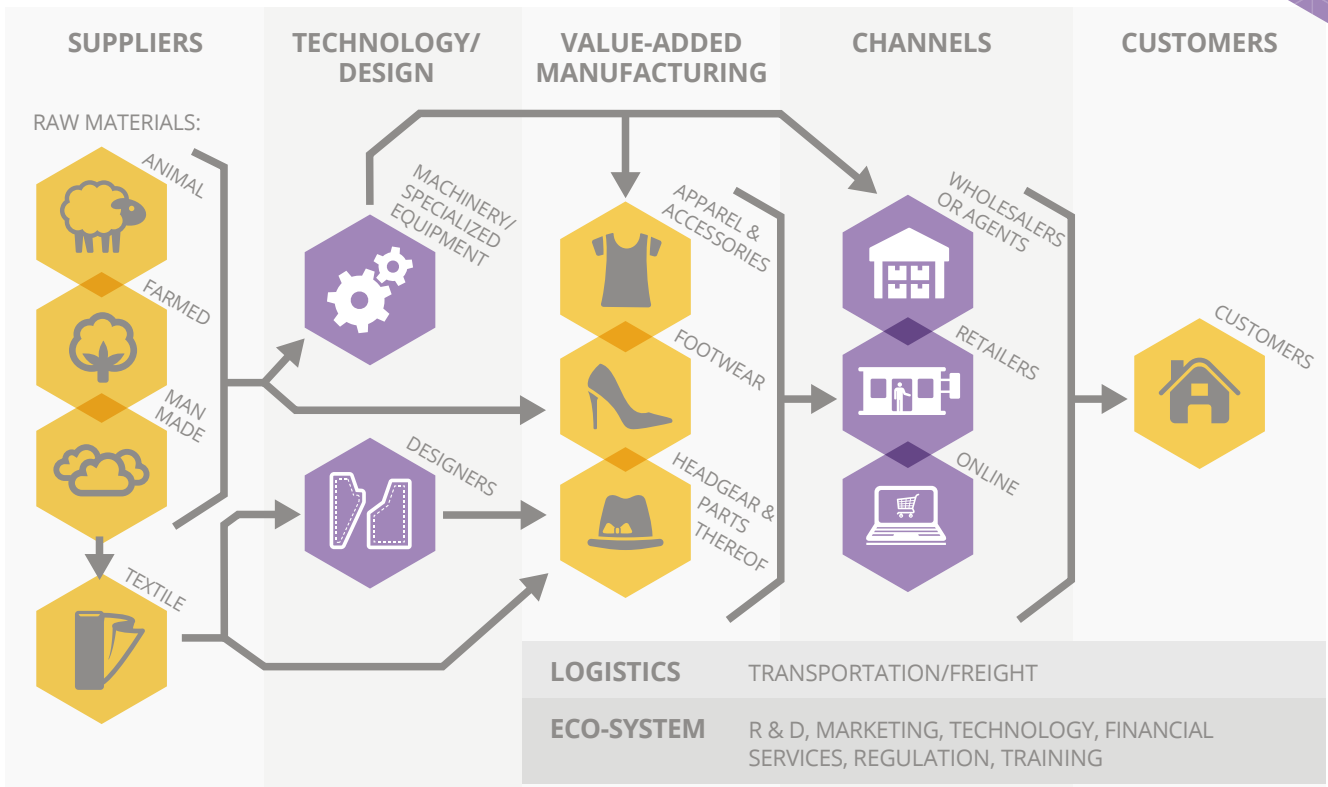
SUPPLIERS

TECHNOLOGY/ DESIGN

VALUE-ADDED MANUFACTURING

CHANNELS

CUSTOMERS

RAW MATERIALS:

ANIMAL

FARMED

MAN MADE

TEXTILE

MACHINERY/ SPECIALIZED EQUIPMENT

DESIGNERS

APPAREL & ACCESSORIES

FOOTWEAR

HEADGEAR & PARTS THEREOF

WHOLESALERS OR AGENTS

RETAILERS

ONLINE

CUSTOMERS

LOGISTICS TRANSPORTATION/FREIGHT

ECO-SYSTEM R & D, MARKETING, TECHNOLOGY, FINANCIAL SERVICES, REGULATION, TRAINING